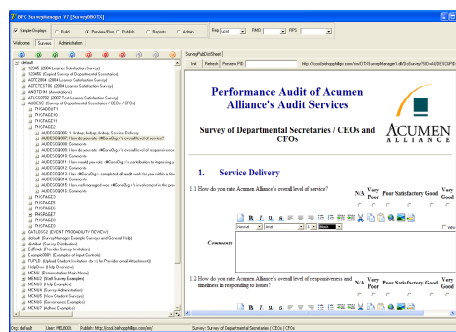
BPC SurveyManager 7 [SurveyDBOTX]

Simple Display | Build | Preview/Run | Publish | Reports | Admin | Req | RAD | RPS

Welcome | Surveys | Administration

default
1DMS (2004 Licence Satisfaction Survey)
1DMSE (Digital Survey of Departmental Secretaries)
ADTC2004 (2004 License Satisfaction Survey)
ADTCECT06 (2004 License Satisfaction Survey)
ANOTEM (Annotation)
ATCGST06 (2007 1st License Satisfaction Survey)
AUDDSC (Survey of Departmental Secretaries / CEOs / CFOs)
PAGE01
PAGE02
PAGE03

Survey of Departmental Secretaries / CEOs / CFOs

Performance Audit of Acumen Alliance's Audit Services

ACUMEN ALLIANCE

Survey of Departmental Secretaries / CEOs and CFOs

1. Service Delivery

1.1 How do you rate Acumen Alliance's overall level of service?

N/A | Very Poor | Poor | Satisfactory | Good | Very Good

Comments

1.2 How do you rate Acumen Alliance's overall level of responsiveness and timeliness in responding to issues?

N/A | Very Poor | Poor | Satisfactory | Good

Org: default | User: MELBOOL | Publish: http://cool.bishopphillips.com | Survey: Survey of Departmental Secretaries / CEOs / CFOs